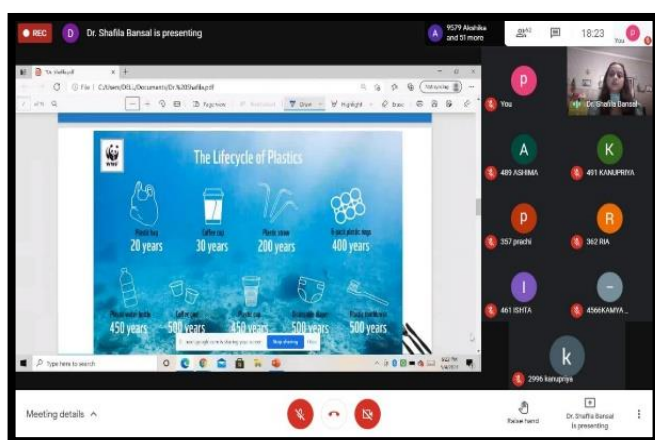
REC
D Dr. Shafila Bansal is presenting
A 9579 Alashika and 51 more
52
18:23
You

File C:/Users/DELL/Documents/Dr.%20Shafila.pdf
Draw
Highlight

WWF
The Lifecycle of Plastics
Plastic bag
20 years
Coffee cup
30 years
Plastic straw
200 years
6-pack plastic rings
400 years
Plastic water bottle
450 years
Coffee pod
500 years
Plastic cup
450 years
Disposable diaper
500 years
Plastic toothbrush
500 years

Stop sharing
Hide

Type here to search

You
Dr. Shafila Bansal
A 489 ASHIMA
K 491 KANUPRIYA
P 357 prachi
R 362 RIA
I 461 ISHTA
4566KAMYA_
k 2996 kanupriya

Meeting details
Raise hand
Dr. Shafila Bansal is presenting